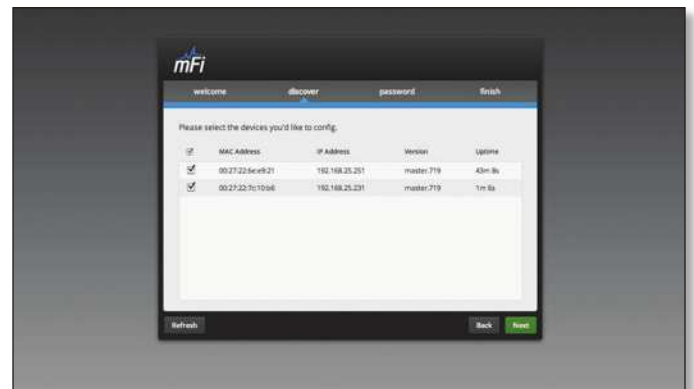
mFi

welcome discover password finish

Please select the devices you'd like to config.

| ☑ | MAC Address | IP Address | Version | Uptime |
|---|---|---|---|---|
| ☑ | 00:27:22:6c:e9:21 | 192.168.25.251 | master.719 | 43m 8s |
| ☑ | 00:27:22:7c:10:b6 | 192.168.25.231 | master.719 | 1m 8s |

Refresh

Back Next